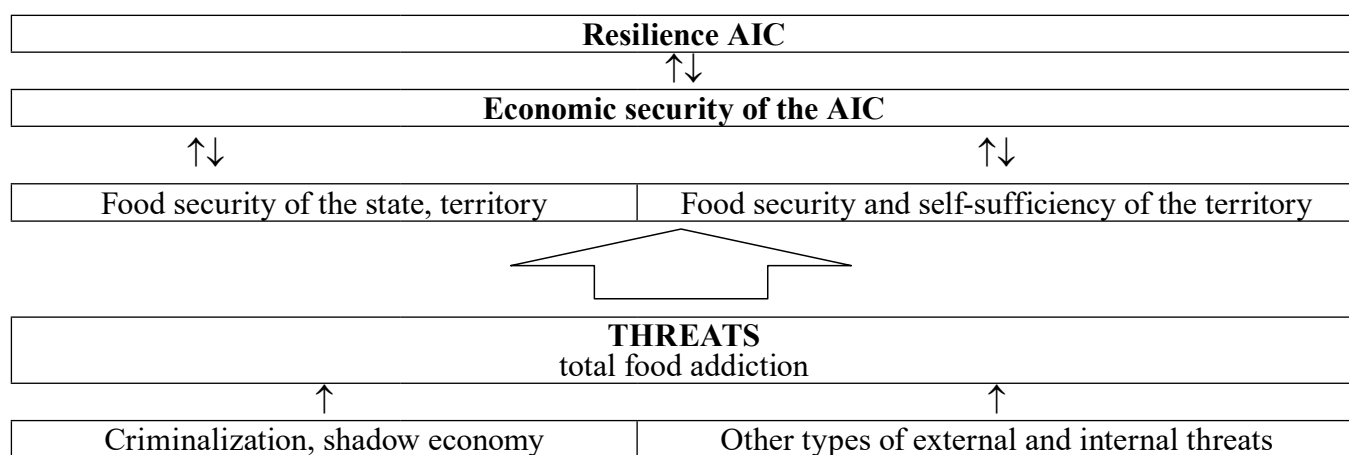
**Resilience AIC**

↑↓

**Economic security of the AIC**

↑↓

↑↓

| Food security of the state, territory | Food security and self-sufficiency of the territory |
|---|---|

**THREATS**
total food addiction

↑

↑

| Criminalization, shadow economy | Other types of external and internal threats |
|---|---|